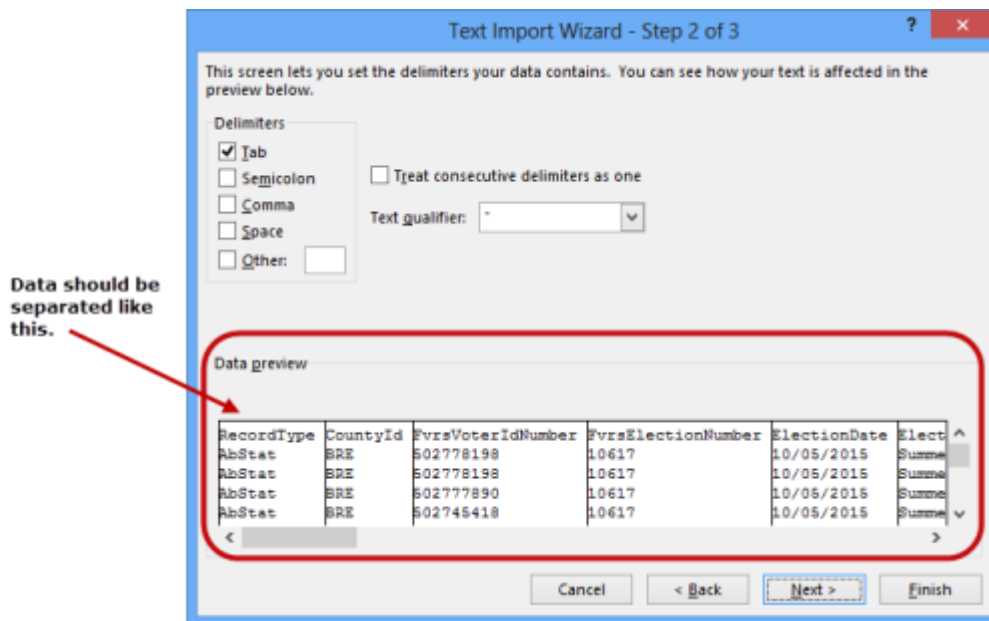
Text Import Wizard - Step 2 of 3

?

×

This screen lets you set the delimiters your data contains. You can see how your text is affected in the preview below.

Delimiters

Tab

Semicolon

Comma

Space

Other:

Treat consecutive delimiters as one

Text qualifier: "

Data should be separated like this.

Data preview

| RecordType | CountyId | FvrsVoterIdNumber | FvrsElectionNumber | ElectionDate | Elect |
|---|---|---|---|---|---|
| AbStat | BRE | 502778198 | 10617 | 10/05/2015 | Summe |
| AbStat | BRE | 502778198 | 10617 | 10/05/2015 | Summe |
| AbStat | BRE | 502777890 | 10617 | 10/05/2015 | Summe |
| AbStat | BRE | 502745418 | 10617 | 10/05/2015 | Summe |

Cancel

< Back

Next >

Finish